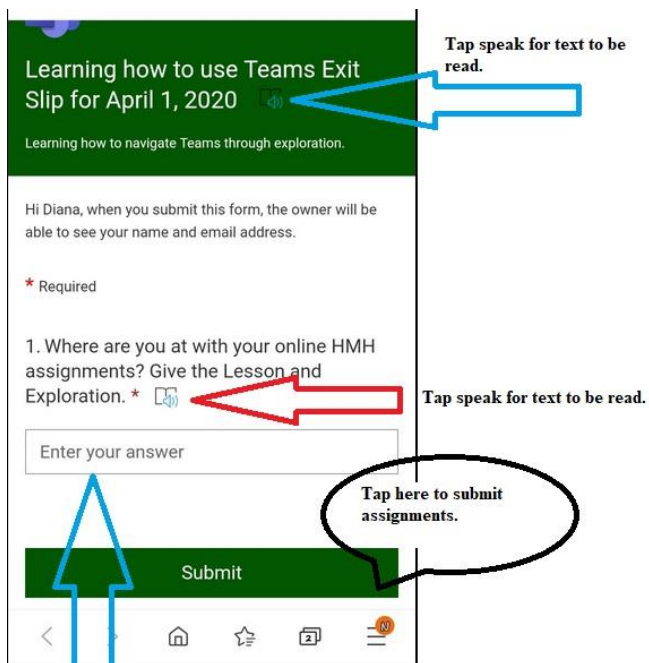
Learning how to use Teams Exit Slip for April 1, 2020

Tap speak for text to be read.

Learning how to navigate Teams through exploration.

Hi Diana, when you submit this form, the owner will be able to see your name and email address.

* Required

1. Where are you at with your online HMH assignments? Give the Lesson and Exploration. *

Tap speak for text to be read.

Enter your answer

Tap here to submit assignments.

Submit

2

N